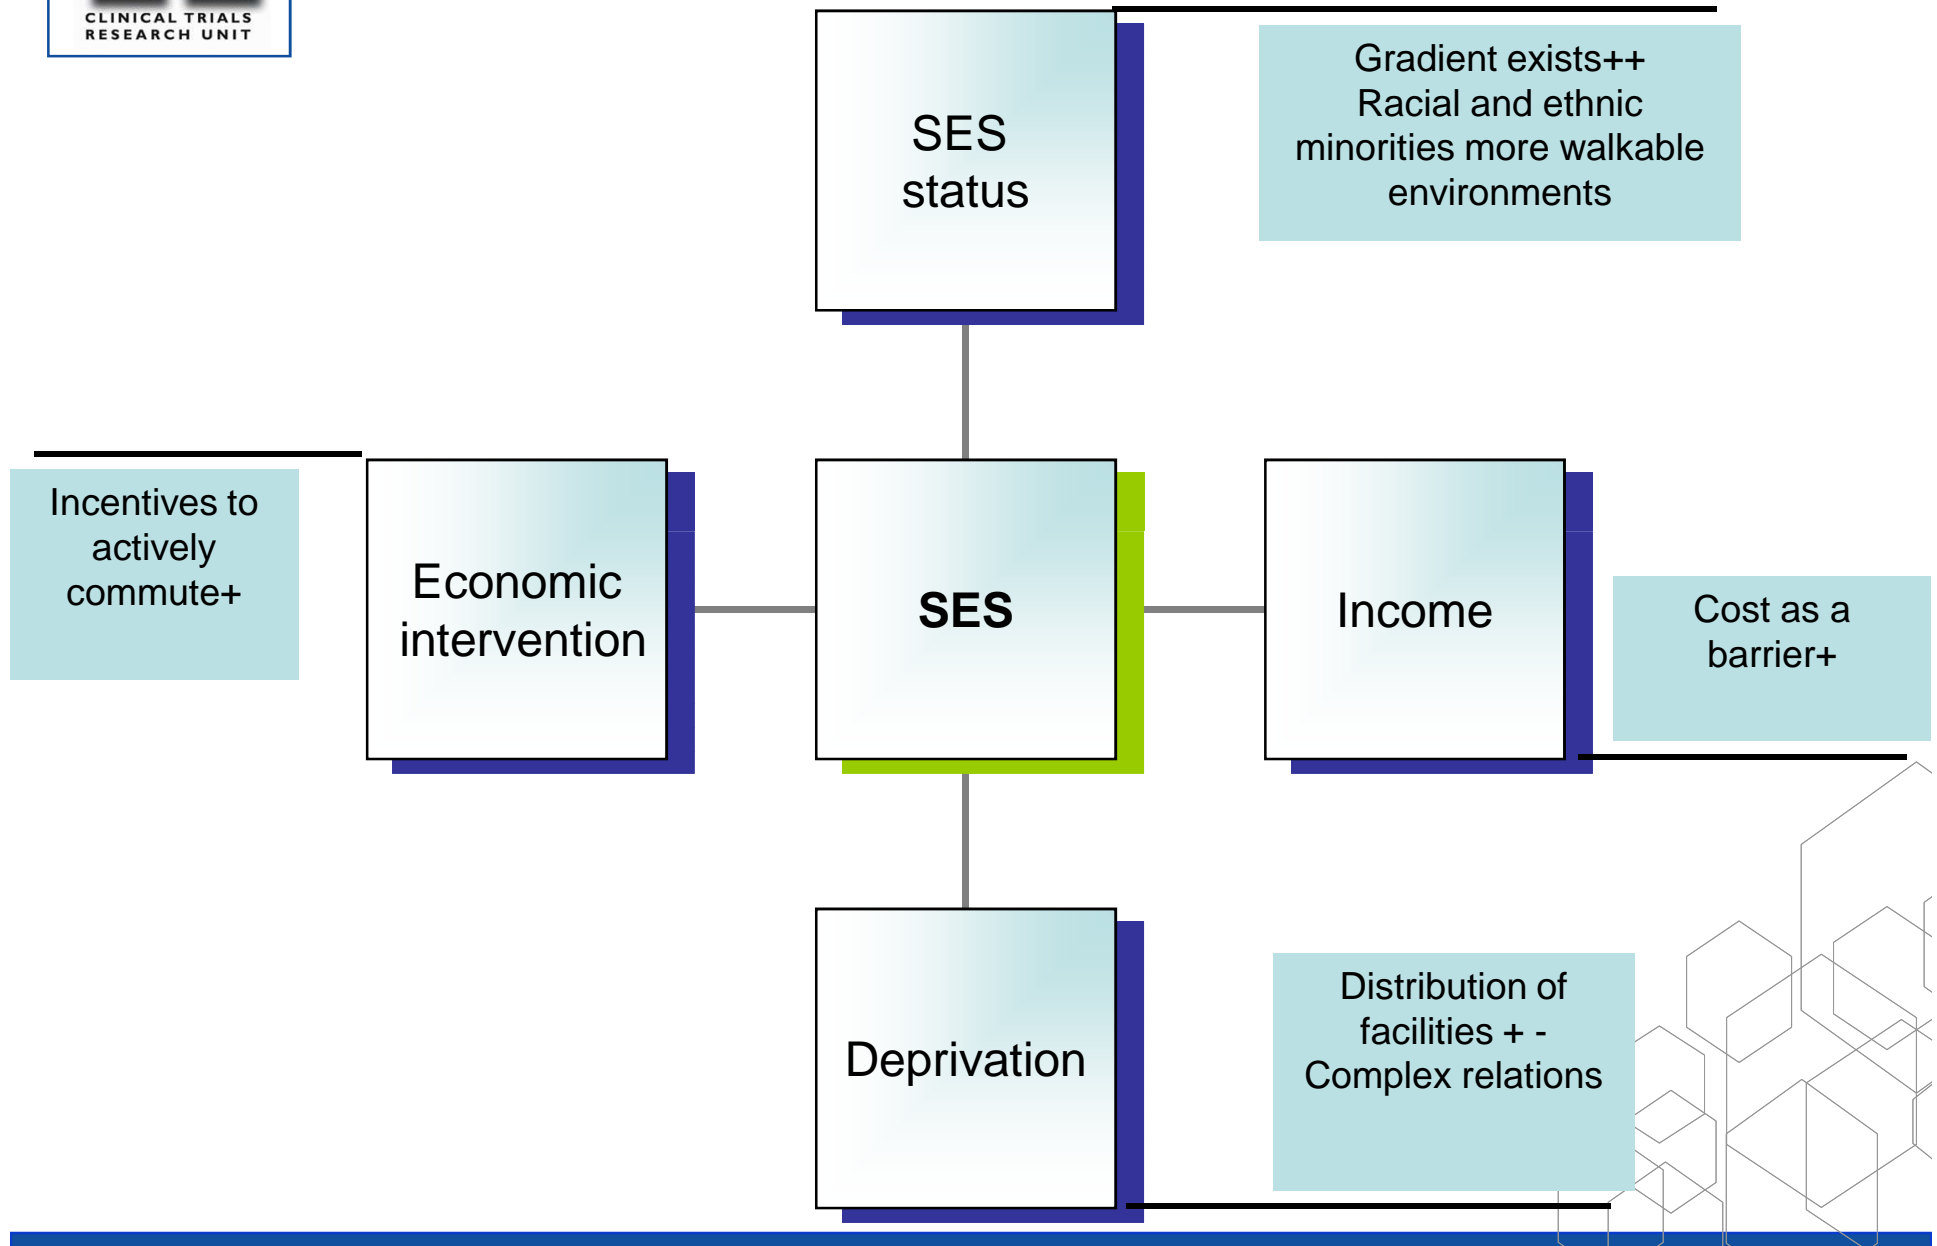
CLINICAL TRIALS
RESEARCH UNIT

SES status

Gradient exists++
Racial and ethnic minorities more walkable environments

Incentives to actively commute+

Economic intervention

SES

Income

Cost as a barrier+

Deprivation

Distribution of facilities + -
Complex relations